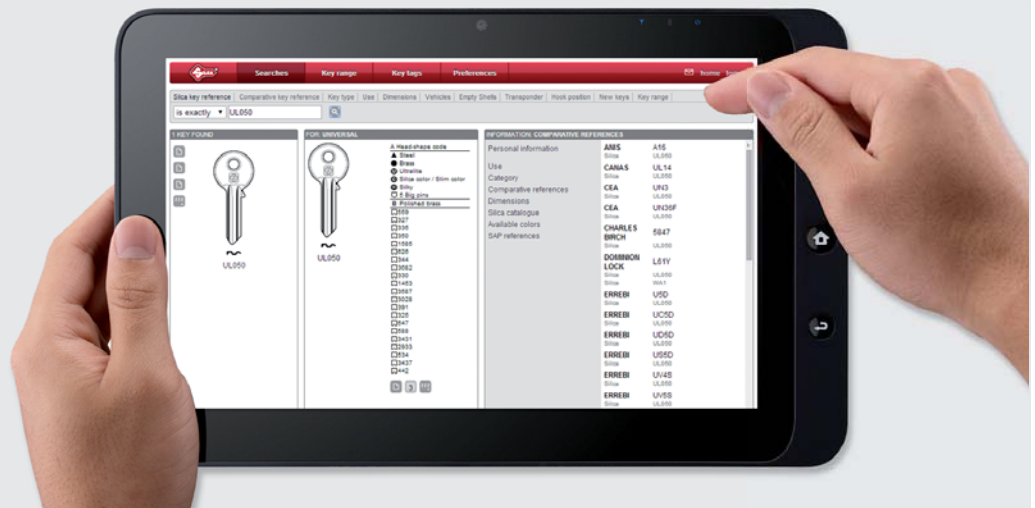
Searches Key range Key tags Preferences home

Silca key reference | Comparative key reference | Key type | Use | Dimensions | Vehicles | Empty Shells | Transponder | Hook position | New keys | Key range

is exactly UL050

1 KEY FOUND

UL050

FOR: UNIVERSAL

UL050

A Head-shape code
Steel
Brass
Ultralite
Silca color / Slim color
Silky
F Big pins
B Polished brass
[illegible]

INFORMATION: COMPARATIVE REFERENCES

Personal information

Use
Category
Comparative references
Dimensions
Silca catalogue
Available colors
SAP references

| | |
|---|---|
| ANIS Silca | A15 UL050 |
| CANAS Silca | UL14 UL050 |
| CEA Silca | UN3 UL050 |
| CEA Silca | UN35F UL050 |
| CHARLES BIRCH Silca | 5847 UL050 |
| DOMINION LOCK Silca | L61V WA1 |
| ERREBI Silca | U5D UL050 |
| ERREBI Silca | UC5D UL050 |
| ERREBI Silca | UD5D UL050 |
| ERREBI Silca | US5D UL050 |
| ERREBI Silca | UV4S UL050 |
| ERREBI Silca | UV5S UL050 |